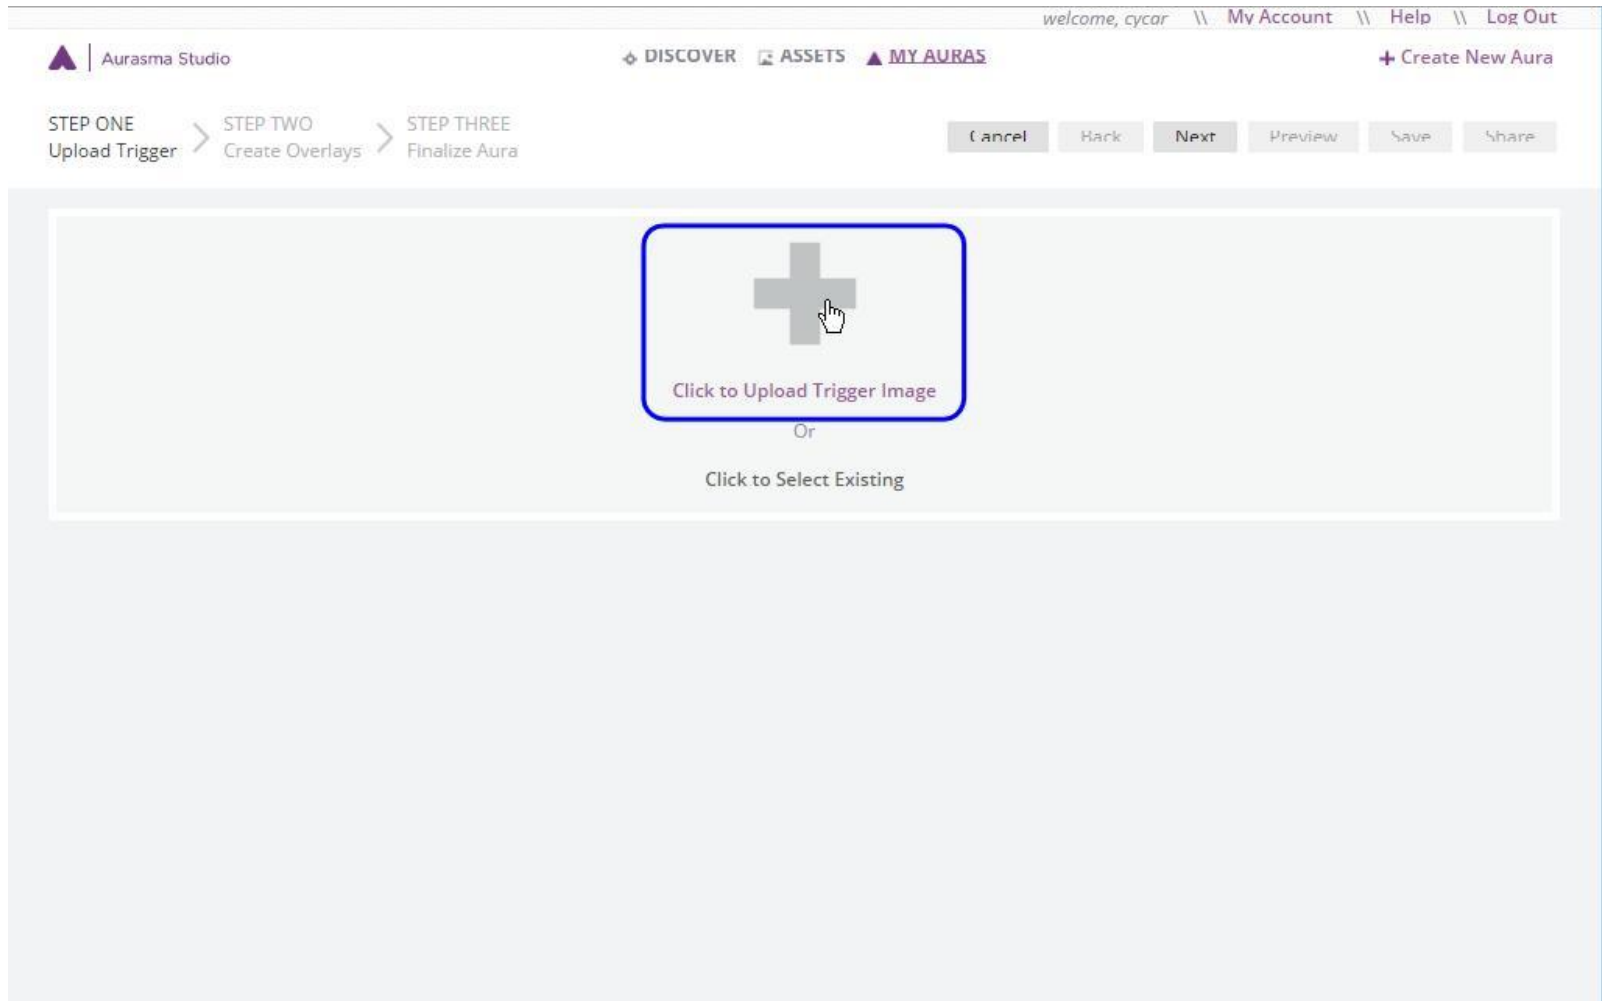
welcome, cycar \\ My Account \\ Help \\ Log Out

Aurasma Studio

DISCOVER ASSETS MY AURAS

+ Create New Aura

STEP ONE
Upload Trigger

STEP TWO
Create Overlays

STEP THREE
Finalize Aura

Cancel Back Next Preview Save Share

Click to Upload Trigger Image

Or

Click to Select Existing